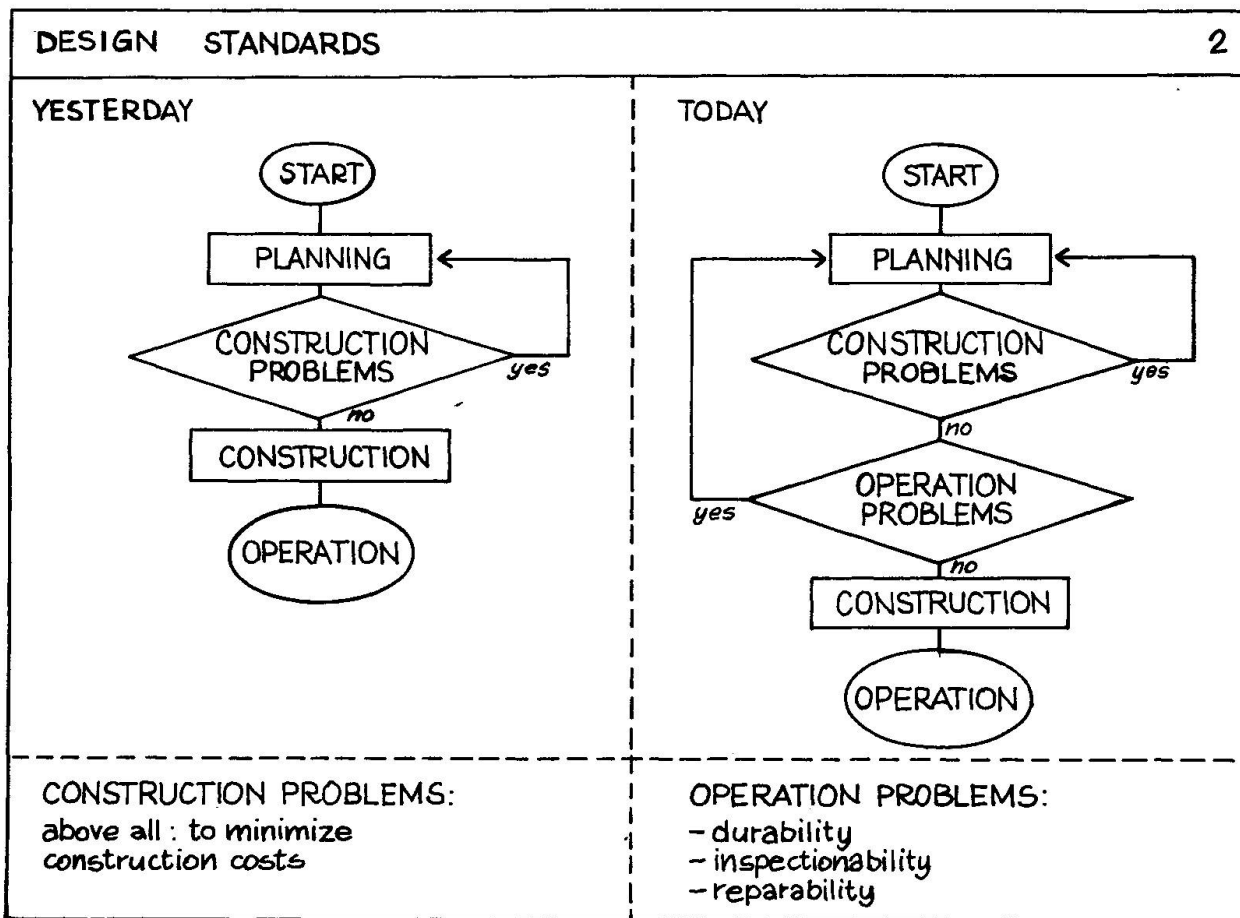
DESIGN STANDARDS 2

YESTERDAY

START

PLANNING

CONSTRUCTION PROBLEMS

yes

no

CONSTRUCTION

OPERATION

TODAY

START

PLANNING

CONSTRUCTION PROBLEMS

yes

no

OPERATION PROBLEMS

yes

no

CONSTRUCTION

OPERATION

CONSTRUCTION PROBLEMS:
above all : to minimize construction costs

OPERATION PROBLEMS:
– durability
– inspectionability
– reparability